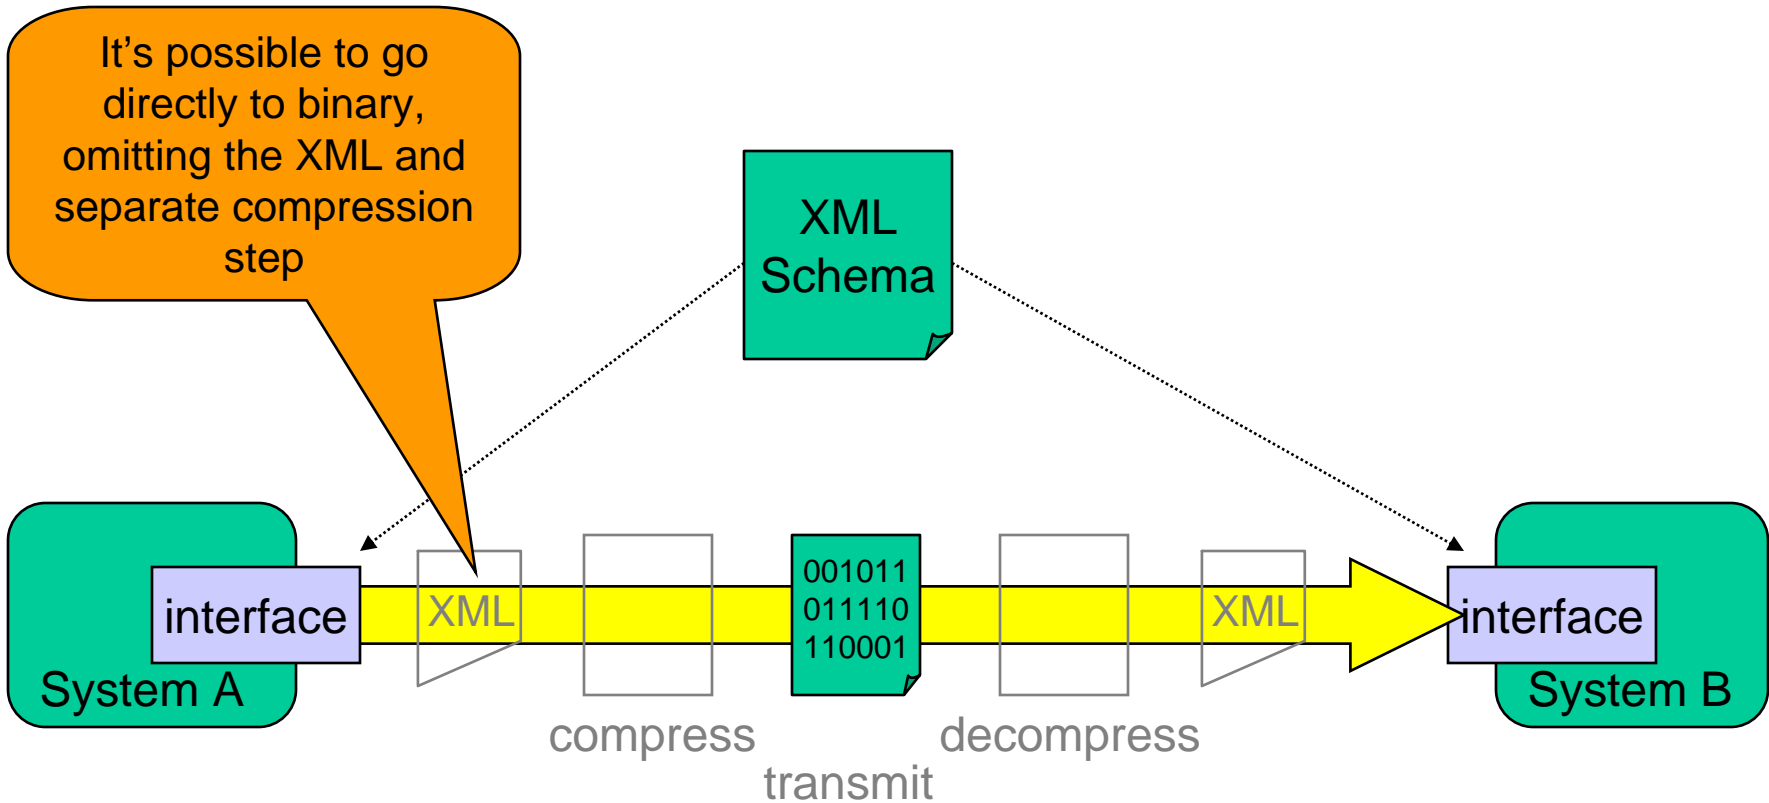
It’s possible to go directly to binary, omitting the XML and separate compression step

XML Schema

interface

System A

XML

001011
011110
110001

XML

interface

System B

compress

transmit

decompress